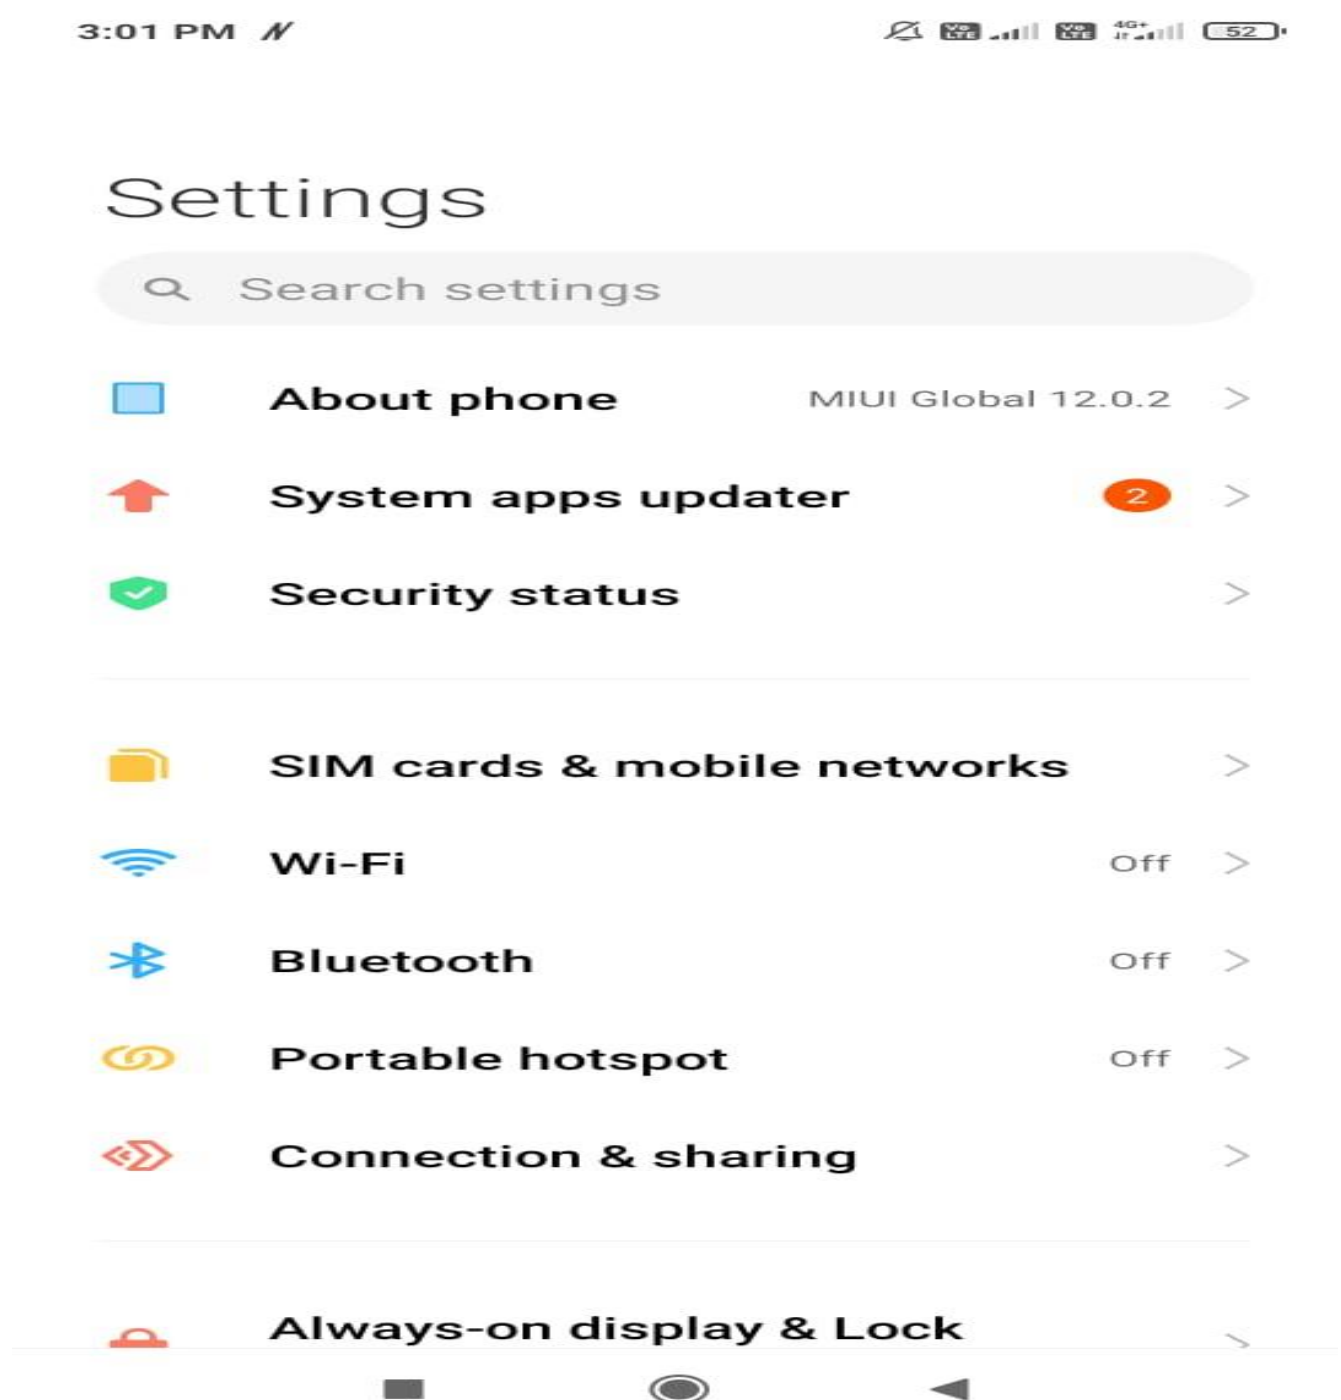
3:01 PM

4G+

52

Settings

Search settings

About phone MIUI Global 12.0.2

System apps updater 2

Security status

SIM cards & mobile networks

Wi-Fi Off

Bluetooth Off

Portable hotspot Off

Connection & sharing

Always-on display & Lock